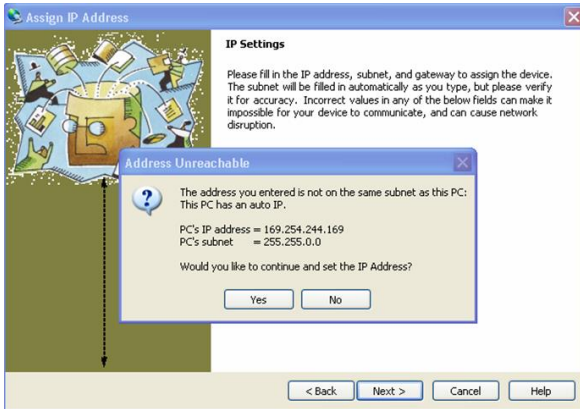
Assign IP Address

IP Settings

Please fill in the IP address, subnet, and gateway to assign the device. The subnet will be filled in automatically as you type, but please verify it for accuracy. Incorrect values in any of the below fields can make it impossible for your device to communicate, and can cause network disruption.

Address Unreachable

The address you entered is not on the same subnet as this PC: This PC has an auto IP.

PC's IP address = 169.254.244.169
PC's subnet = 255.255.0.0

Would you like to continue and set the IP Address?

Yes
No

< Back
Next >
Cancel
Help